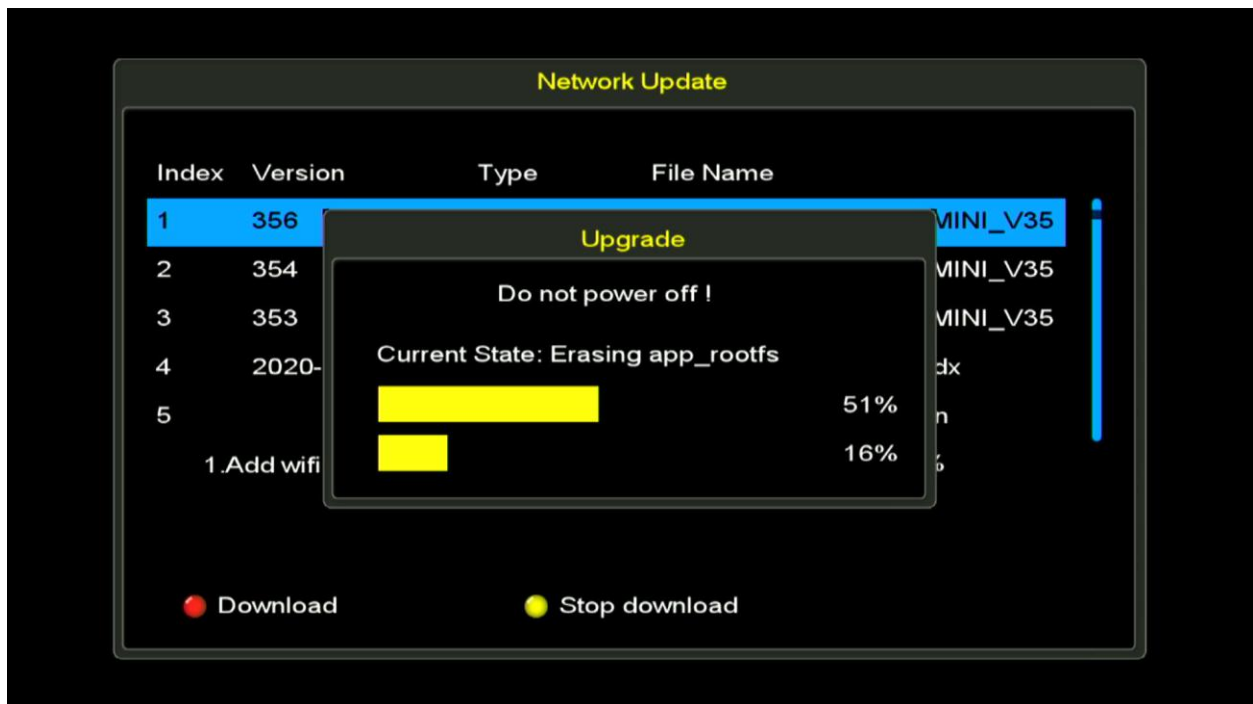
Network Update

| Index | Version | Type | File Name |
|---|---|---|---|
| 1 | 356 | | MINI_V35 |
| 2 | 354 | | MINI_V35 |
| 3 | 353 | | MINI_V35 |
| 4 | 2020- | | dx |
| 5 | | | n |

1.Add wifi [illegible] %

Upgrade

Do not power off !

Current State: Erasing app_rootfs

51%

16%

Download

Stop download